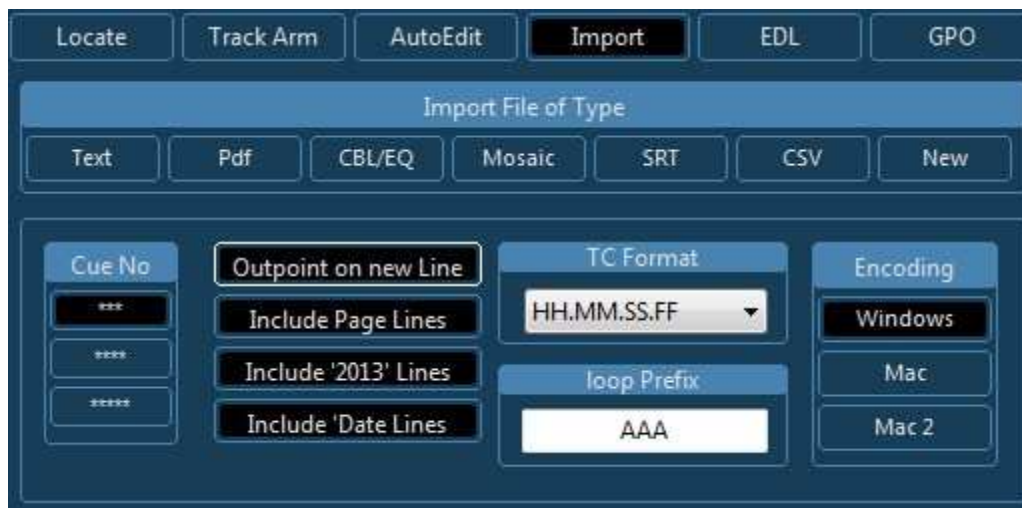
Locate Track Arm AutoEdit Import EDL GPO

Import File of Type

Text Pdf CBL/EQ Mosaic SRT CSV New

Cue No

***

****

*****

Outpoint on new Line

Include Page Lines

Include '2013' Lines

Include 'Date Lines

TC Format

HH.MM.SS.FF

loop Prefix

AAA

Encoding

Windows

Mac

Mac 2